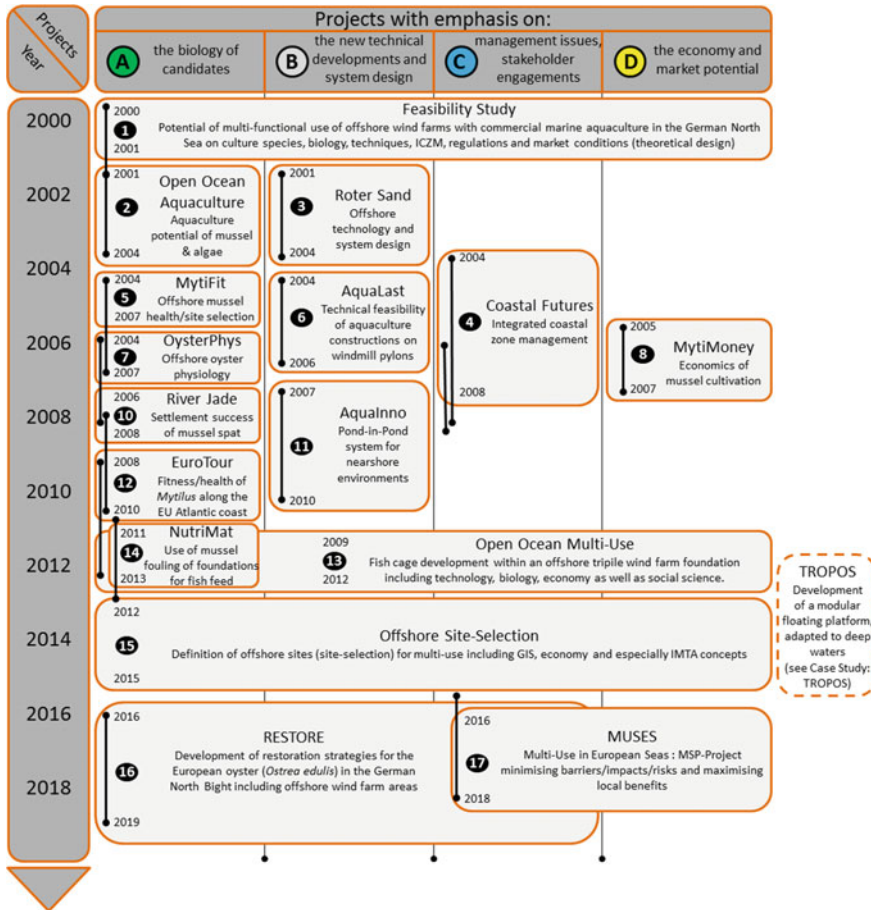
Projects
Year

Projects with emphasis on:

A the biology of candidates

B the new technical developments and system design

C management issues, stakeholder engagements

D the economy and market potential

2000

2000
1
2001
Feasibility Study
Potential of multi-functional use of offshore wind farms with commercial marine aquaculture in the German North Sea on culture species, biology, techniques, ICZM, regulations and market conditions (theoretical design)

2002

2001
2
2004
Open Ocean Aquaculture
Aquaculture potential of mussel & algae

2001
3
2004
Roter Sand
Offshore technology and system design

2004

2004
5
2007
MytiFit
Offshore mussel health/site selection

2004
6
2006
AquaLast
Technical feasibility of aquaculture constructions on windmill pylons

2004
4
2008
Coastal Futures
Integrated coastal zone management

2006

2004
7
2007
OysterPhys
Offshore oyster physiology

2005
8
2007
MytiMoney
Economics of mussel cultivation

2008

2006
10
2008
River Jade
Settlement success of mussel spat

2007
11
2010
AquaInno
Pond-in-Pond system for nearshore environments

2010

2008
12
2010
EuroTour
Fitness/health of Mytilus along the EU Atlantic coast

2012

2011
14
2013
NutriMat
Use of mussel fouling of foundations for fish feed

2009
13
2012
Open Ocean Multi-Use
Fish cage development within an offshore triple wind farm foundation including technology, biology, economy as well as social science.

TROPOS
Development of a modular floating platform, adapted to deep waters (see Case Study: TROPOS)

2014

2012
15
2015
Offshore Site-Selection
Definition of offshore sites (site-selection) for multi-use including GIS, economy and especially IMTA concepts

2016

2016
16
2019
RESTORE
Development of restoration strategies for the European oyster (Ostrea edulis) in the German North Bight including offshore wind farm areas

2018

2016
17
2018
MUSES
Multi-Use in European Seas : MSP-Project minimising barriers/impacts/risks and maximising local benefits